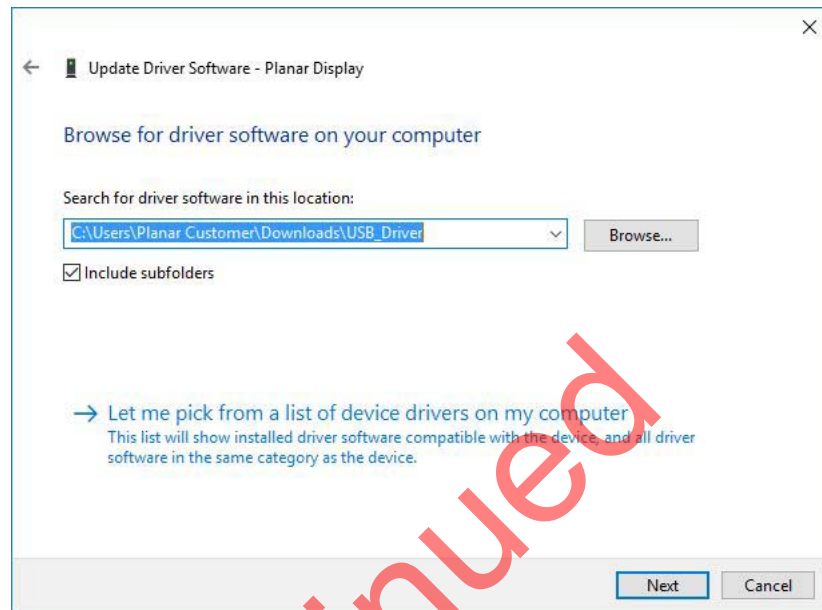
Update Driver Software - Planar Display

Browse for driver software on your computer

Search for driver software in this location:

C:\Users\Planar Customer\Downloads\USB_Driver

Browse...

Include subfolders

→ Let me pick from a list of device drivers on my computer
This list will show installed driver software compatible with the device, and all driver software in the same category as the device.

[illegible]inued

Next

Cancel